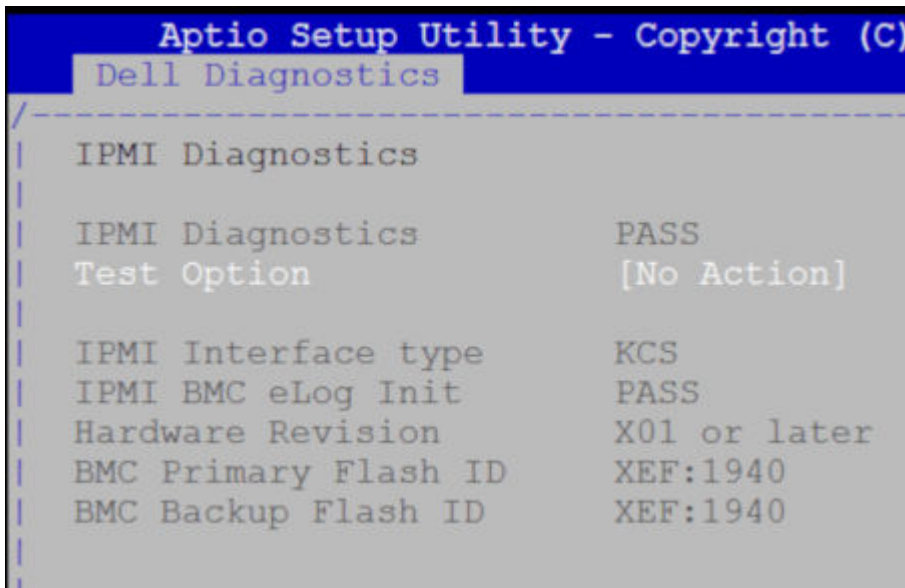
Aptio Setup Utility - Copyright (C)
Dell Diagnostics

IPMI Diagnostics

IPMI Diagnostics PASS
Test Option [No Action]

IPMI Interface type KCS
IPMI BMC eLog Init PASS
Hardware Revision X01 or later
BMC Primary Flash ID XEF:1940
BMC Backup Flash ID XEF:1940